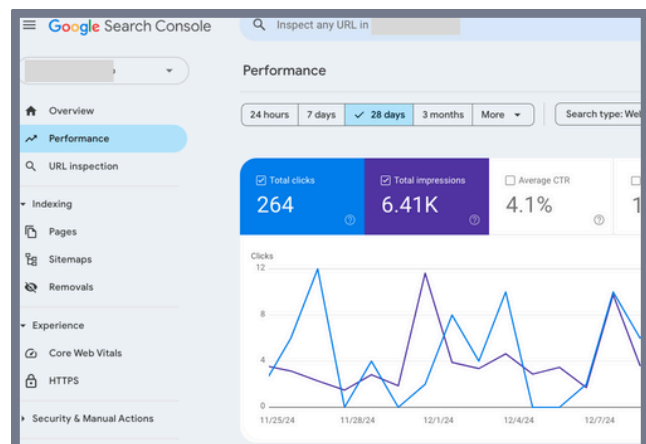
Google Search Console

Inspect any URL in

Overview
Performance
URL inspection

Indexing
Pages
Sitemaps
Removals

Experience
Core Web Vitals
HTTPS

Security & Manual Actions

Performance

24 hours
7 days
28 days
3 months
More

Search type: Wel

Total clicks
264

Total impressions
6.41K

Average CTR
4.1%

1

Clicks
12
8
4
0

11/25/24
11/28/24
12/1/24
12/4/24
12/7/24